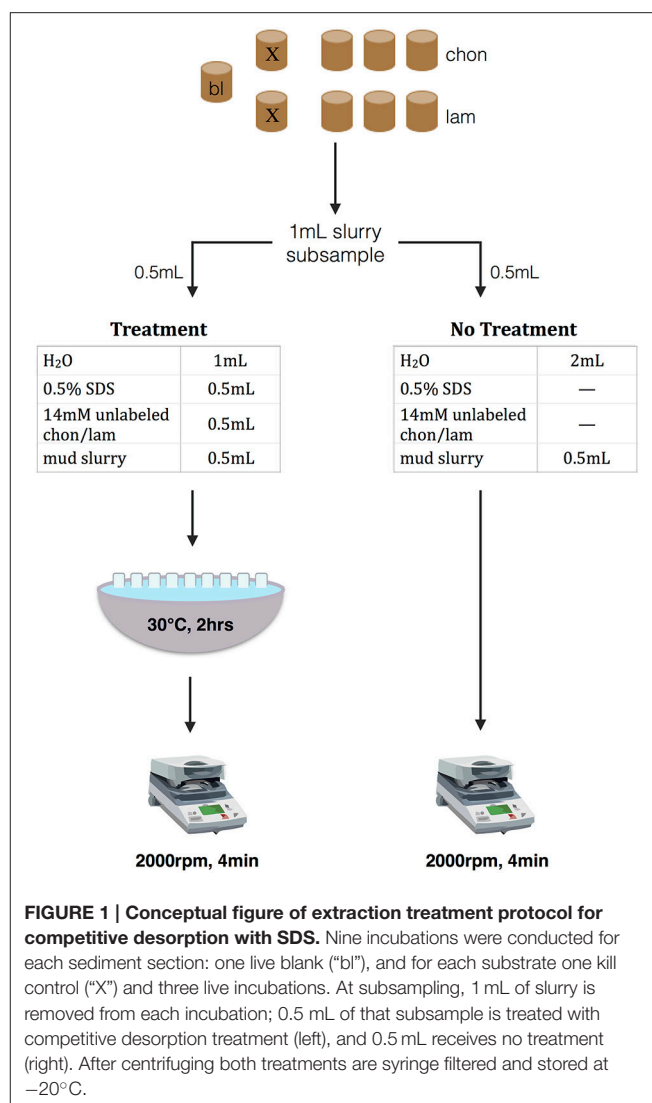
X

chon

bl

X

lam

1mL slurry subsample

0.5mL

0.5mL

**Treatment**

| $H_2O$ | 1mL |
|---|---|
| 0.5% SDS | 0.5mL |
| 14mM unlabeled chon/lam | 0.5mL |
| mud slurry | 0.5mL |

**No Treatment**

| $H_2O$ | 2mL |
|---|---|
| 0.5% SDS | — |
| 14mM unlabeled chon/lam | — |
| mud slurry | 0.5mL |

30°C, 2hrs

2000rpm, 4min

2000rpm, 4min

**FIGURE 1 | Conceptual figure of extraction treatment protocol for competitive desorption with SDS.** Nine incubations were conducted for each sediment section: one live blank ("bl"), and for each substrate one kill control ("X") and three live incubations. At subsampling, 1 mL of slurry is removed from each incubation; 0.5 mL of that subsample is treated with competitive desorption treatment (left), and 0.5 mL receives no treatment (right). After centrifuging both treatments are syringe filtered and stored at −20°C.